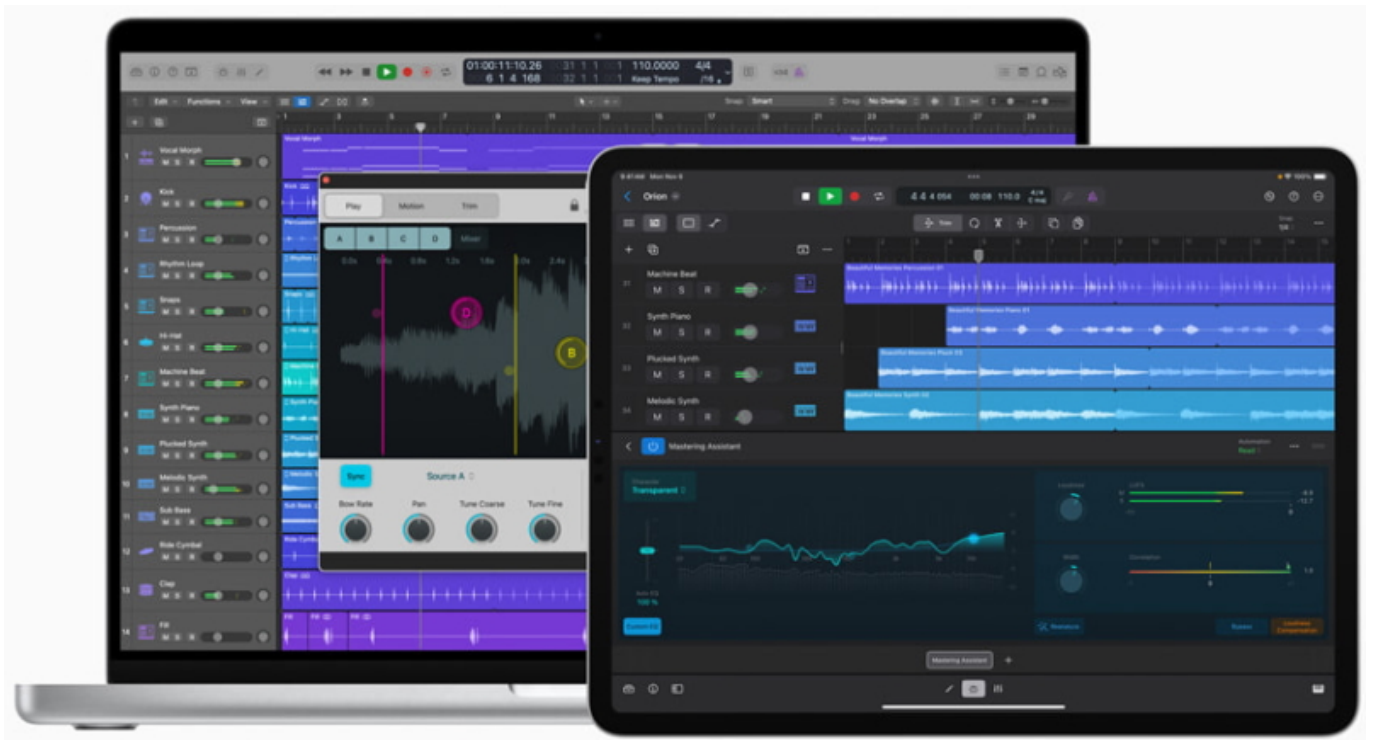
01:00:11:10.26
6 1 4 168
110.0000
Keep Tempo
4/4
/16
Edit
Functions
View
Snap: Smart
Drag: No Overlap
Vocal Morph
Kick
Percussion
Rhythm Loop
Snaps
Hi-Hat
Machine Beat
Synth Piano
Plucked Synth
Melodic Synth
Sub Bass
Ride Cymbal
Clap
Fill
Play
Motion
Trim
A
B
C
D
Mixer
D
B
Sync
Source A
Bow Rate
Pan
Tune Coarse
Tune Fine
Orion
4 4 4 054
00:08
110.0
Machine Beat
M
S
R
Synth Piano
M
S
R
Plucked Synth
M
S
R
Melodic Synth
M
S
R
Beautiful Memories Percussion 01
Beautiful Memories Piano 01
Beautiful Memories Pluck 01
Beautiful Memories Synth 01
Mastering Assistant
Transparent
Mastering Assistant